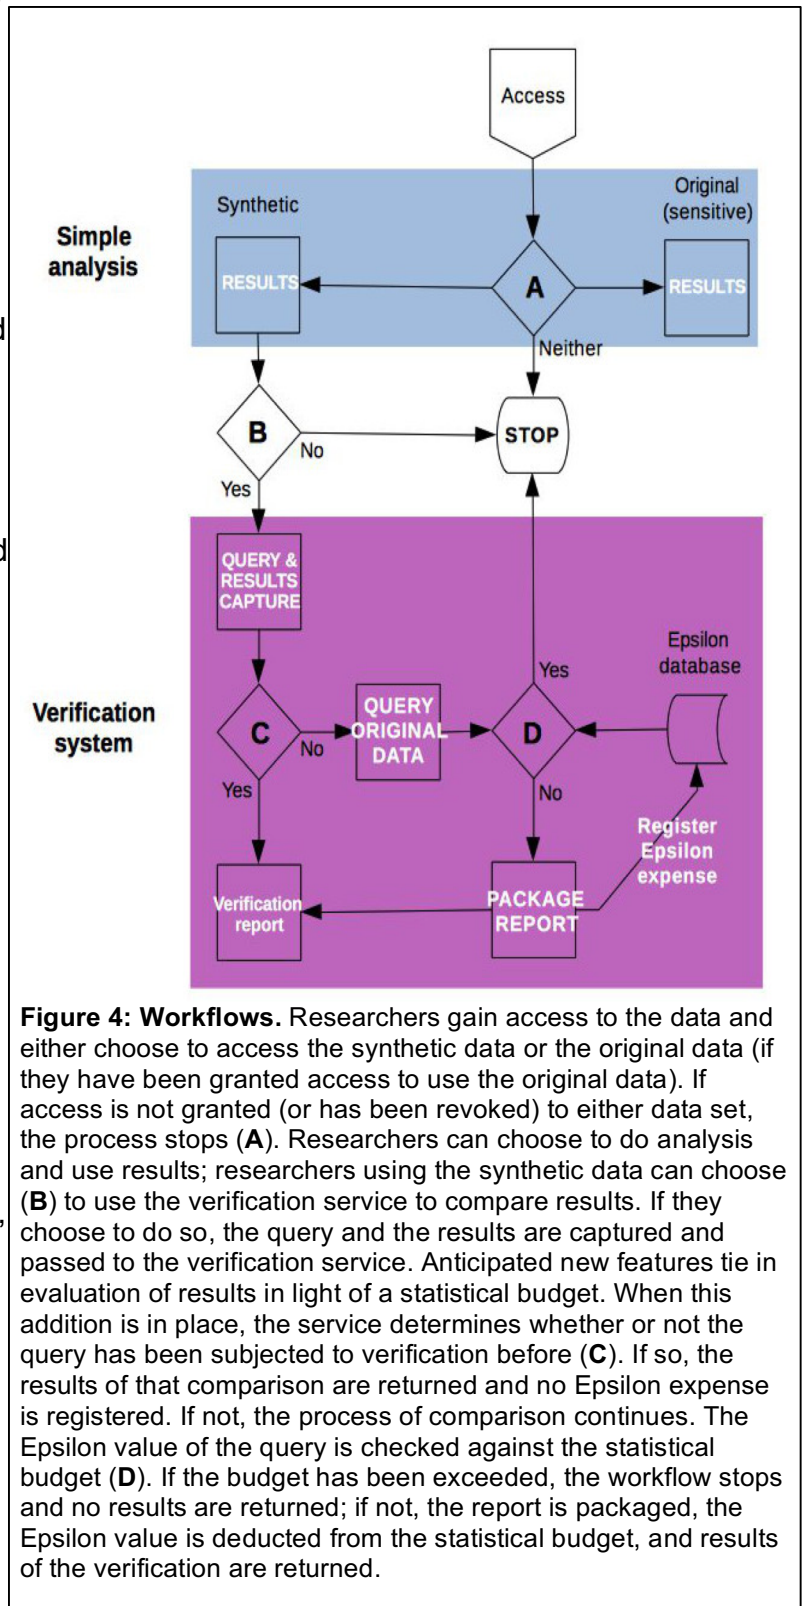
Access

Synthetic

Original (sensitive)

Simple analysis

RESULTS

A

RESULTS

Neither

B

No

STOP

Yes

QUERY & RESULTS CAPTURE

Epsilon database

Yes

Verification system

C

No

QUERY ORIGINAL DATA

D

Yes

No

Register Epsilon expense

Verification report

PACKAGE REPORT

**Figure 4: Workflows.** Researchers gain access to the data and either choose to access the synthetic data or the original data (if they have been granted access to use the original data). If access is not granted (or has been revoked) to either data set, the process stops (**A**). Researchers can choose to do analysis and use results; researchers using the synthetic data can choose (**B**) to use the verification service to compare results. If they choose to do so, the query and the results are captured and passed to the verification service. Anticipated new features tie in evaluation of results in light of a statistical budget. When this addition is in place, the service determines whether or not the query has been subjected to verification before (**C**). If so, the results of that comparison are returned and no Epsilon expense is registered. If not, the process of comparison continues. The Epsilon value of the query is checked against the statistical budget (**D**). If the budget has been exceeded, the workflow stops and no results are returned; if not, the report is packaged, the Epsilon value is deducted from the statistical budget, and results of the verification are returned.